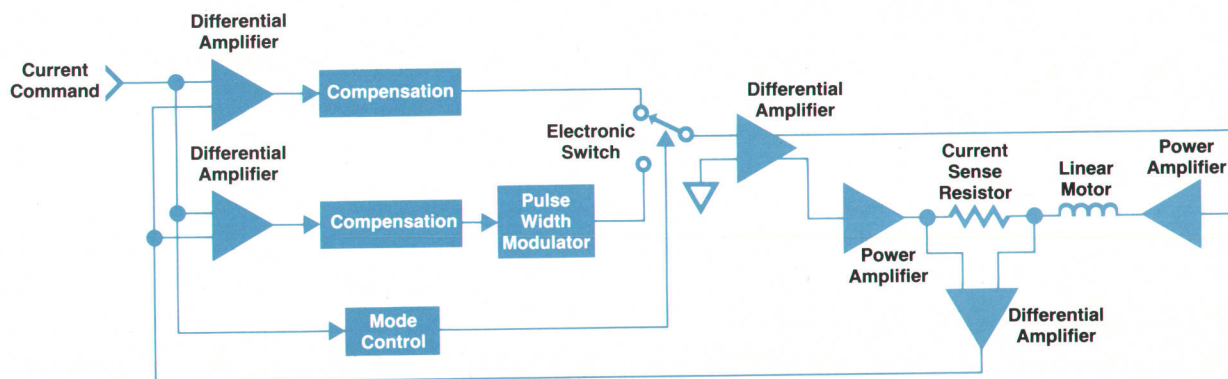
Differential Amplifier

Current Command

Compensation

Differential Amplifier

Electronic Switch

Differential Amplifier

Compensation

Pulse Width Modulator

Current Sense Resistor

Linear Motor

Power Amplifier

Power Amplifier

Mode Control

Differential Amplifier